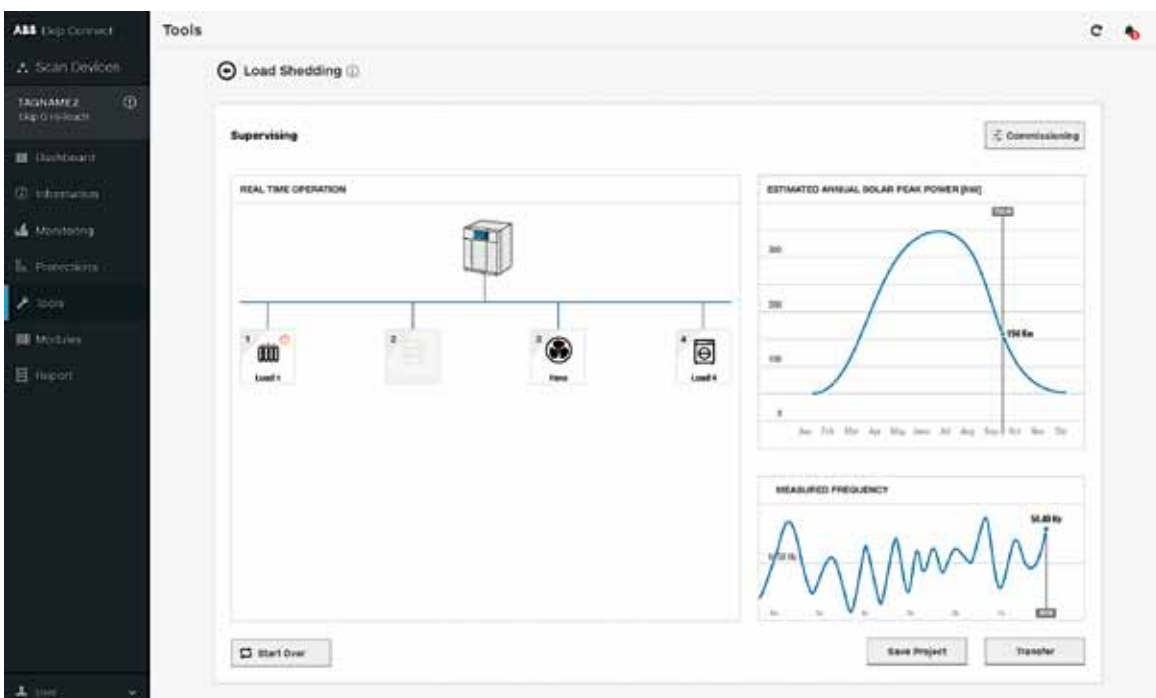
ABB Ekip Connect

Scan Devices

TAGNAME2
Ekip G Hi-touch

Dashboard

Information

Monitoring

Protections

Tools

Modules

Report

User

Tools

Load Shedding

Supervising

Commissioning

REAL TIME OPERATION

1
Load 1

2

3
Fans

4
Load 4

ESTIMATED ANNUAL SOLAR PEAK POWER [kW]

300

200

100

0

154 Kw

Jan Feb Mar Apr May June Jul Aug Sep Oct Nov Dec

MEASURED FREQUENCY

50.48 Hz

Start Over

Save Project

Transfer